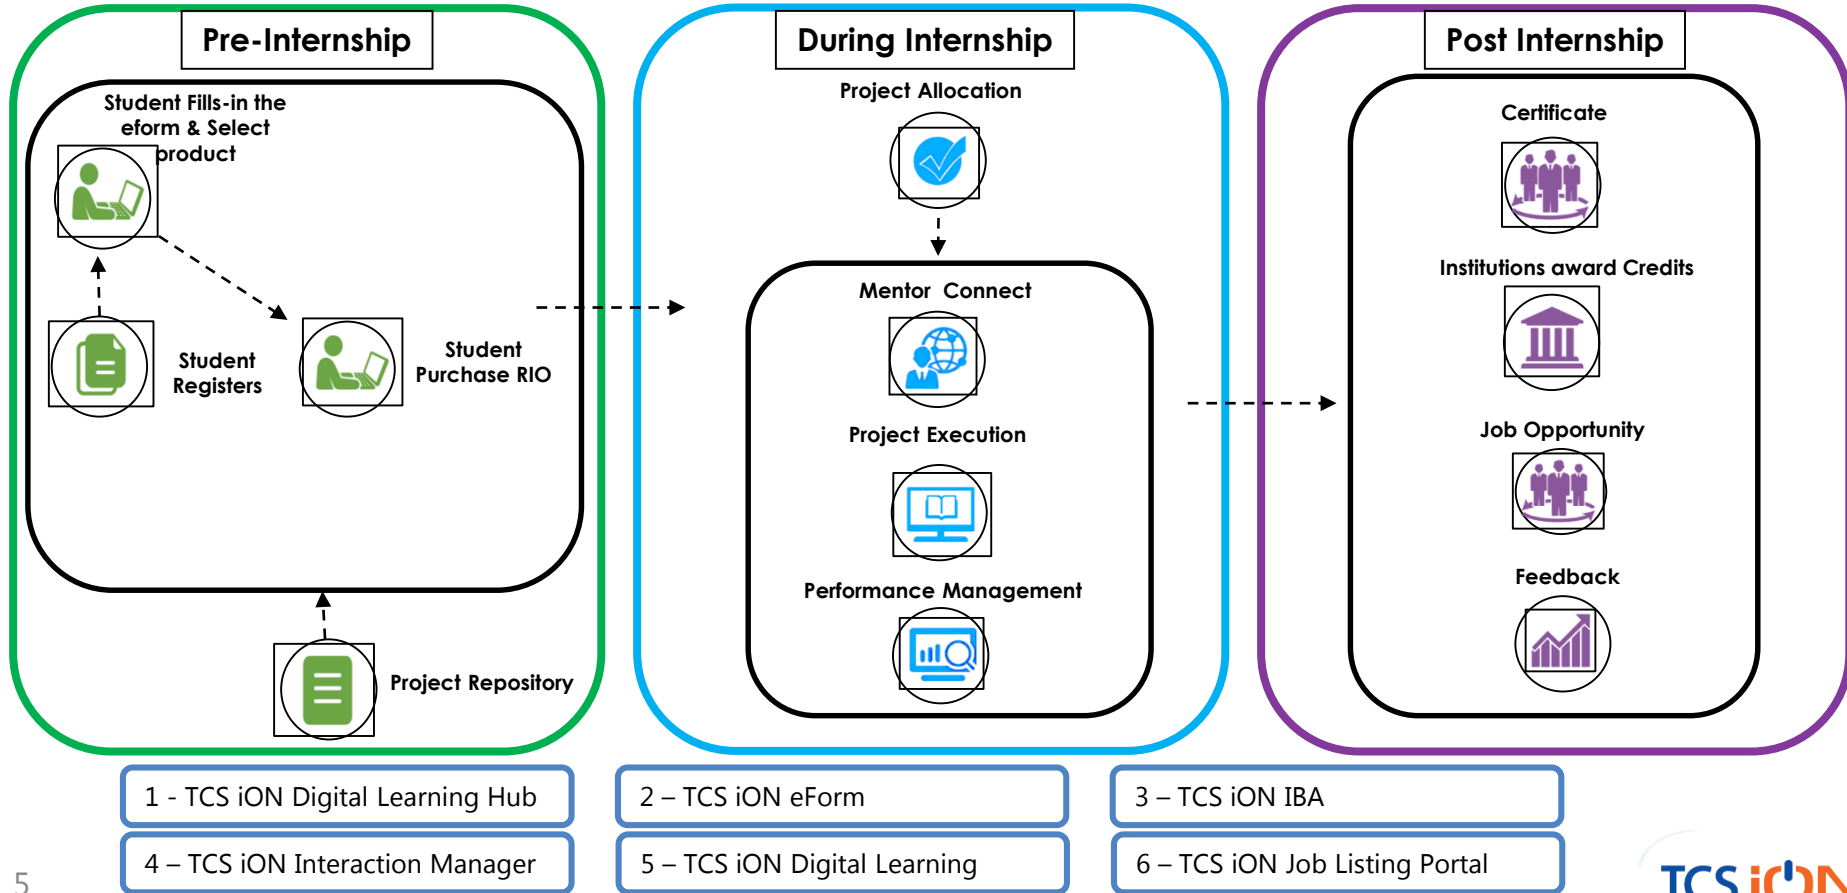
Pre-Internship

Student Fills-in the eform & Select product

Student Registers

Student Purchase RIO

Project Repository

During Internship

Project Allocation

Mentor Connect

Project Execution

Performance Management

Post Internship

Certificate

Institutions award Credits

Job Opportunity

Feedback

1 - TCS iON Digital Learning Hub

2 – TCS iON eForm

3 – TCS iON IBA

4 – TCS iON Interaction Manager

5 – TCS iON Digital Learning

6 – TCS iON Job Listing Portal

5

TCS iON